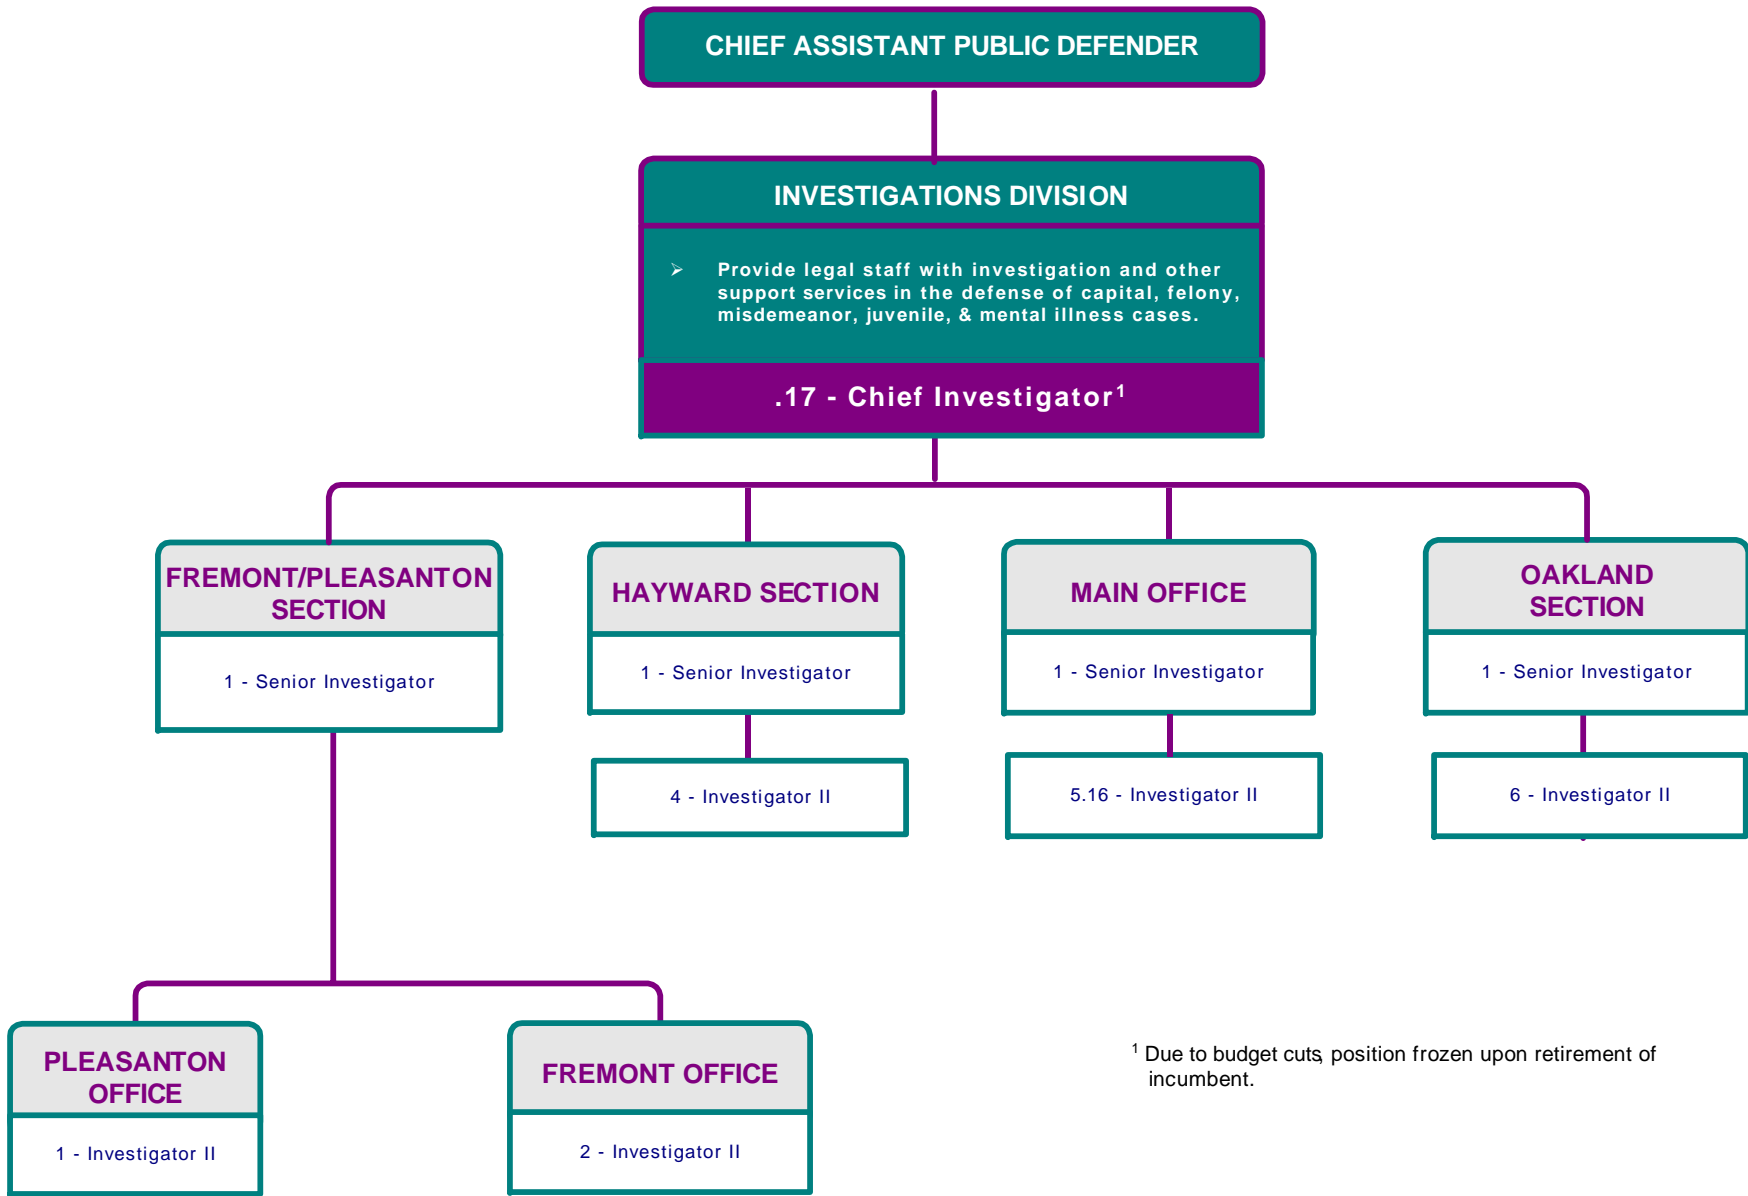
CHIEF ASSISTANT PUBLIC DEFENDER

INVESTIGATIONS DIVISION

➢ Provide legal staff with investigation and other support services in the defense of capital, felony, misdemeanor, juvenile, & mental illness cases.

.17 - Chief Investigator$^1$

FREMONT/PLEASANTON SECTION

1 - Senior Investigator

HAYWARD SECTION

1 - Senior Investigator

4 - Investigator II

MAIN OFFICE

1 - Senior Investigator

5.16 - Investigator II

OAKLAND SECTION

1 - Senior Investigator

6 - Investigator II

PLEASANTON OFFICE

1 - Investigator II

FREMONT OFFICE

2 - Investigator II

$^1$ Due to budget cuts, position frozen upon retirement of incumbent.